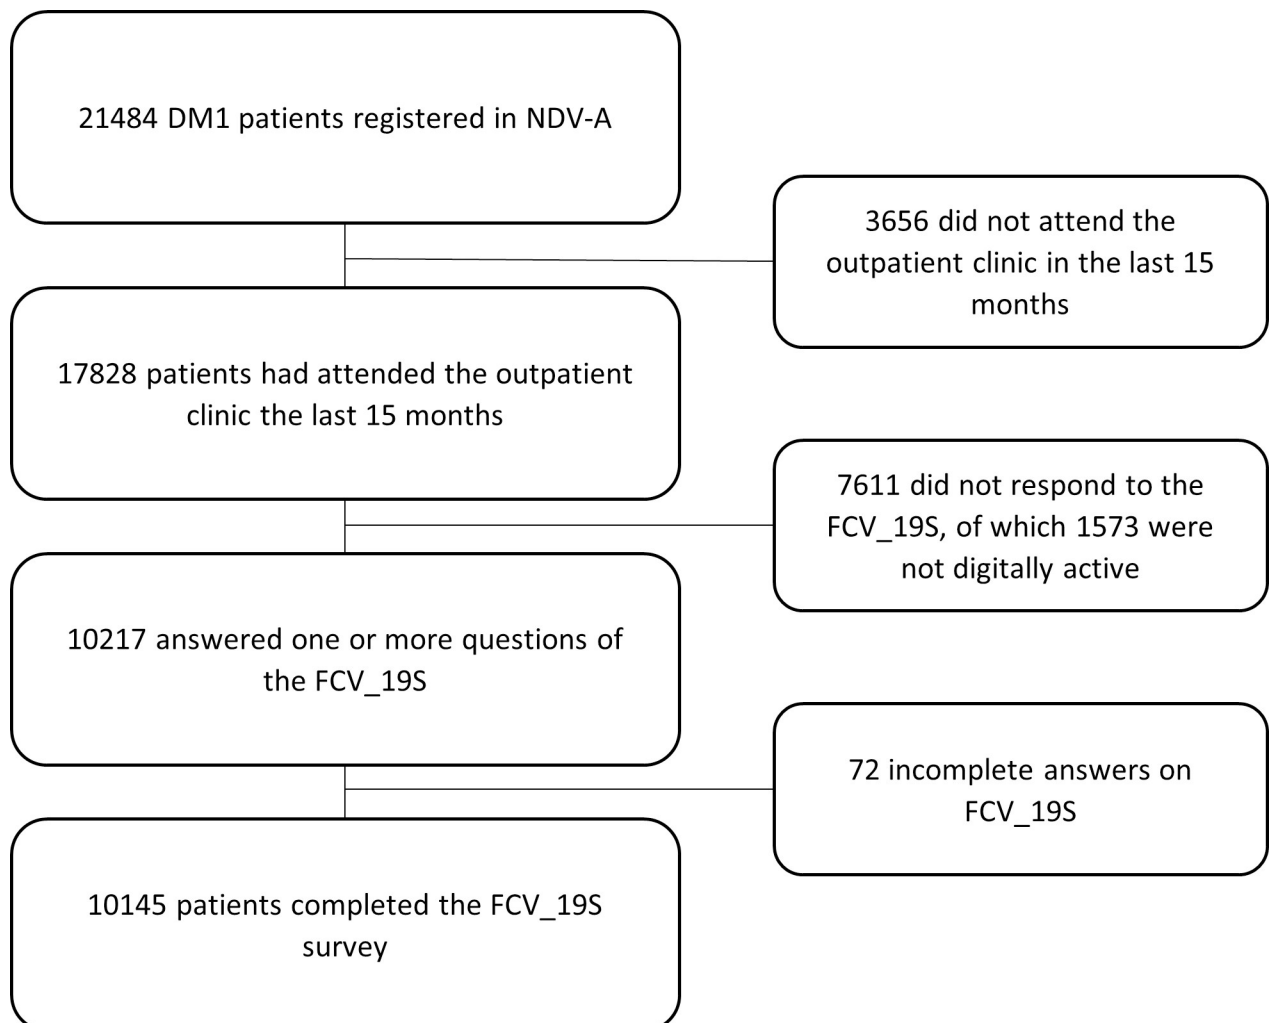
21484 DM1 patients registered in NDV-A

3656 did not attend the outpatient clinic in the last 15 months

17828 patients had attended the outpatient clinic the last 15 months

7611 did not respond to the FCV_19S, of which 1573 were not digitally active

10217 answered one or more questions of the FCV_19S

72 incomplete answers on FCV_19S

10145 patients completed the FCV_19S survey